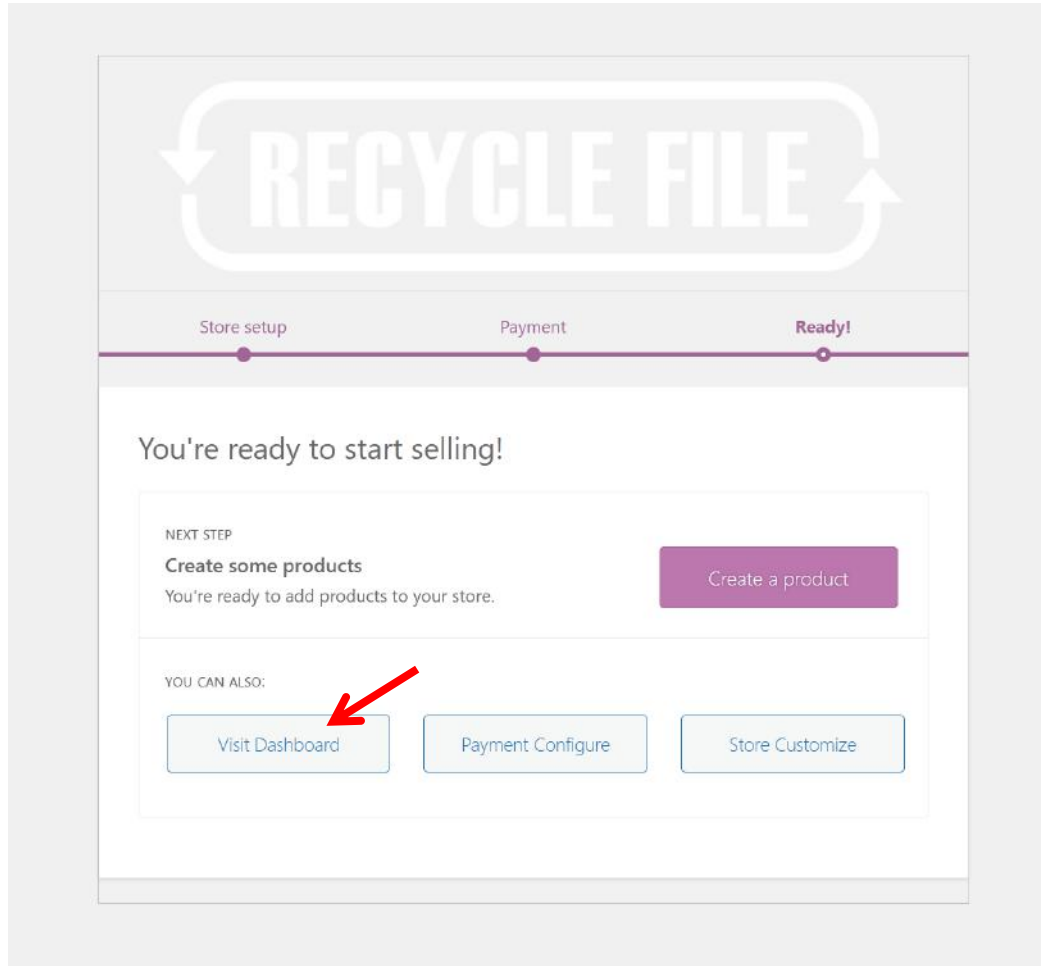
RECYCLE FILE

Store setup

Payment

Ready!

You're ready to start selling!

NEXT STEP

Create some products

You're ready to add products to your store.

Create a product

YOU CAN ALSO:

Visit Dashboard

Payment Configure

Store Customize